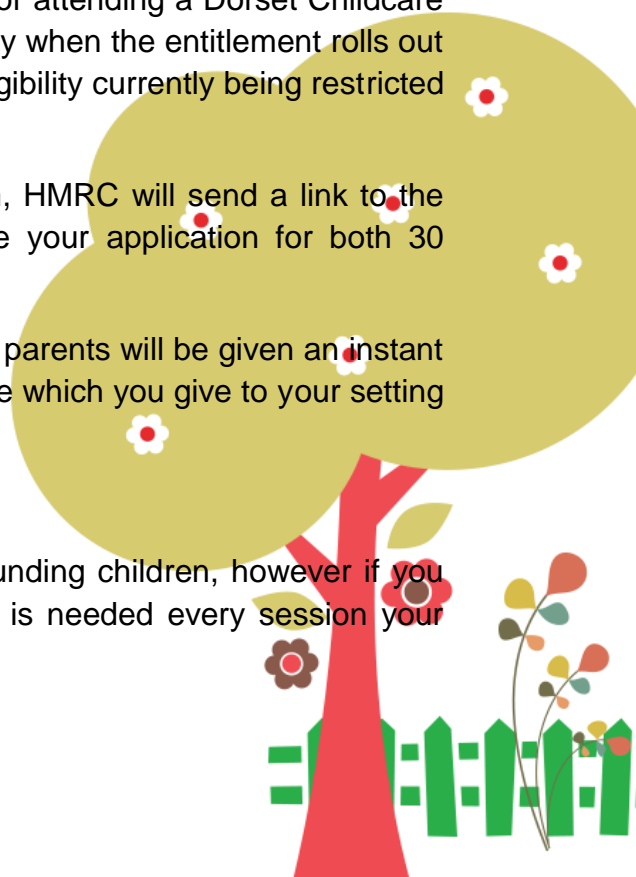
or attending a Dorset Childcare y when the entitlement rolls out gibility currently being restricted

, HMRC will send a link to the e your application for both 30

parents will be given an instant e which you give to your setting

unding children, however if you is needed every session your